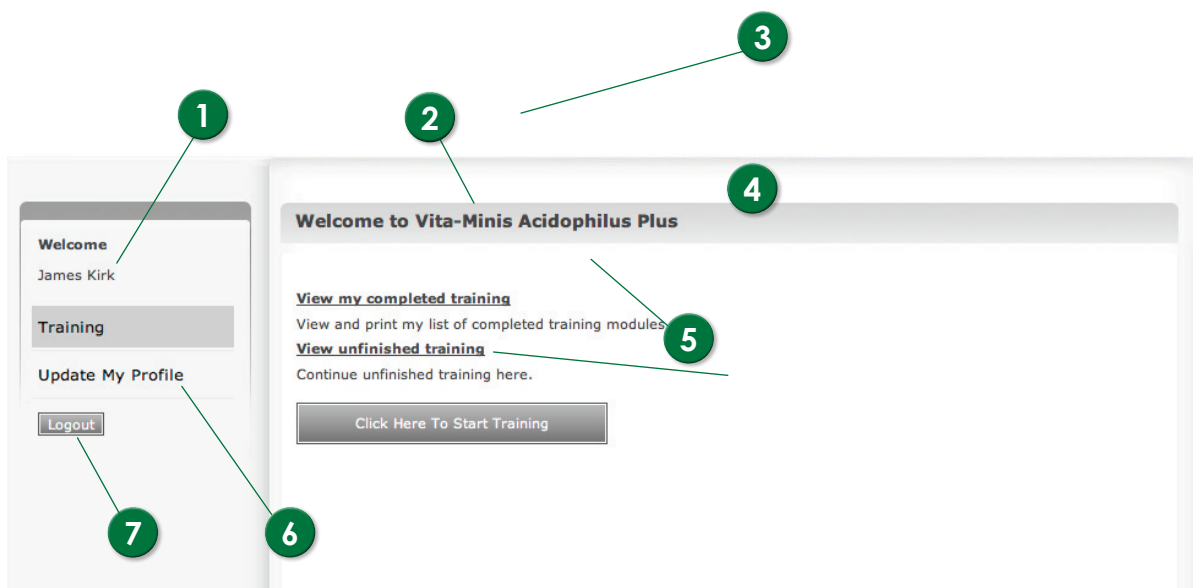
3

1

2

4

Welcome

James Kirk

Training

Update My Profile

Logout

Welcome to Vita-Minis Acidophilus Plus

View my completed training

View and print my list of completed training modules

5

View unfinished training

Continue unfinished training here.

Click Here To Start Training

7

6